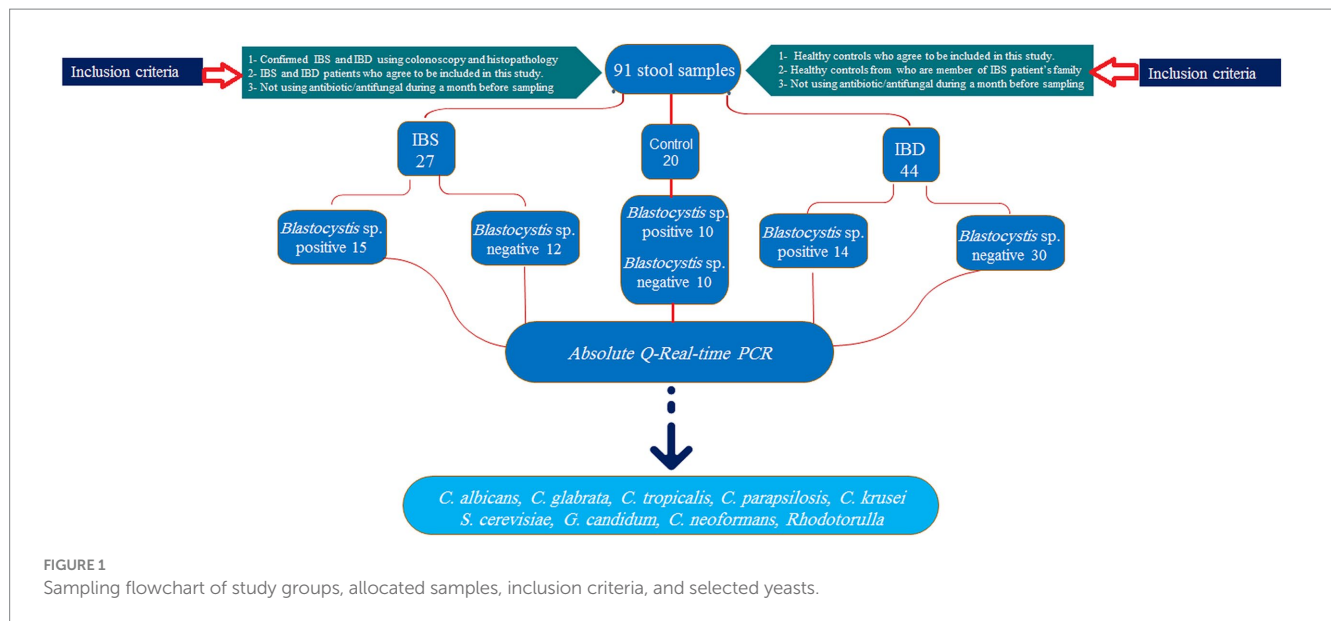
Inclusion criteria

1- Confirmed IBS and IBD using colonoscopy and histopathology
2- IBS and IBD patients who agree to be included in this study.
3- Not using antibiotic/antifungal during a month before sampling

91 stool samples

1- Healthy controls who agree to be included in this study.
2- Healthy controls from who are member of IBS patient's family
3- Not using antibiotic/antifungal during a month before sampling

Inclusion criteria

IBS
27

Control
20

IBD
44

*Blastocystis* sp. positive 15

*Blastocystis* sp. negative 12

*Blastocystis* sp. positive 10

*Blastocystis* sp. negative 10

*Blastocystis* sp. positive 14

*Blastocystis* sp. negative 30

*Absolute Q-Real-time PCR*

*C. albicans, C. glabrata, C. tropicalis, C. parapsilosis, C. krusei S. cerevisiae, G. candidum, C. neoformans, Rhodotorulla*

FIGURE 1
Sampling flowchart of study groups, allocated samples, inclusion criteria, and selected yeasts.